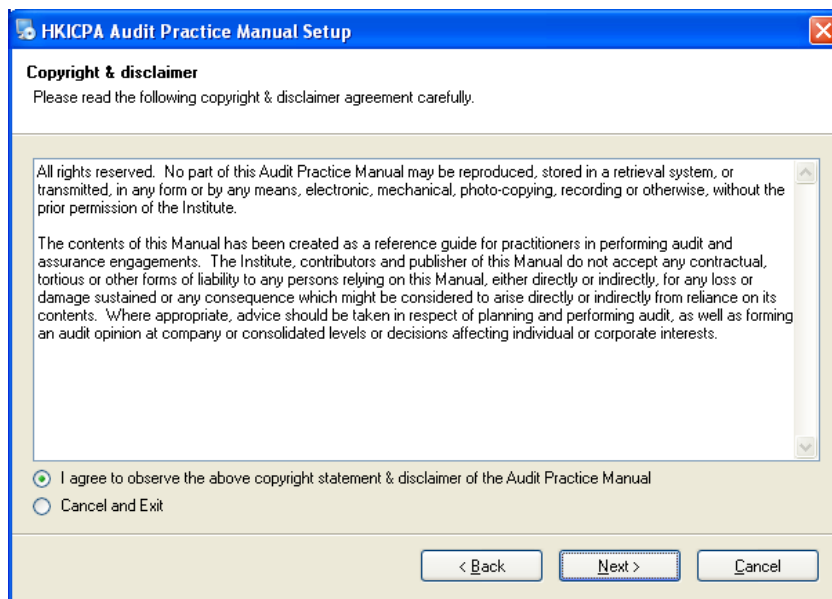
HKICPA Audit Practice Manual Setup

Copyright & disclaimer
Please read the following copyright & disclaimer agreement carefully.

All rights reserved. No part of this Audit Practice Manual may be reproduced, stored in a retrieval system, or transmitted, in any form or by any means, electronic, mechanical, photo-copying, recording or otherwise, without the prior permission of the Institute.

The contents of this Manual has been created as a reference guide for practitioners in performing audit and assurance engagements. The Institute, contributors and publisher of this Manual do not accept any contractual, tortious or other forms of liability to any persons relying on this Manual, either directly or indirectly, for any loss or damage sustained or any consequence which might be considered to arise directly or indirectly from reliance on its contents. Where appropriate, advice should be taken in respect of planning and performing audit, as well as forming an audit opinion at company or consolidated levels or decisions affecting individual or corporate interests.

I agree to observe the above copyright statement & disclaimer of the Audit Practice Manual
Cancel and Exit

< Back
Next >
Cancel